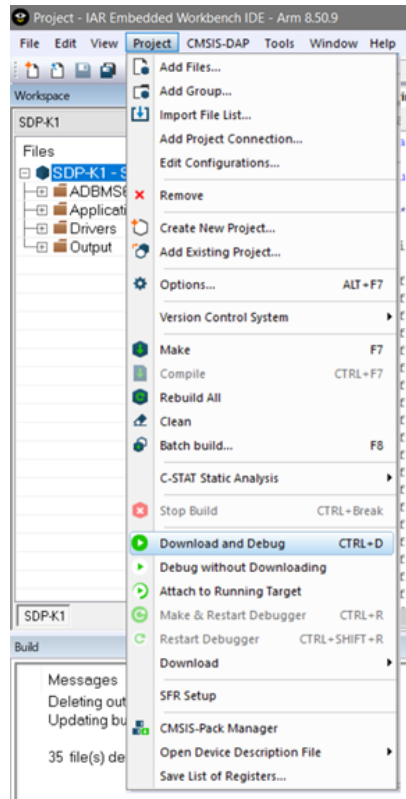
Project - IAR Embedded Workbench IDE - Arm 8.50.9

File Edit View Project CMSIS-DAP Tools Window Help

Workspace

SDP-K1

Files

SDP-K1 - S

ADBMS6

Applicati

Drivers

Output

SDP-K1

Build

Messages

Deleting out

Updating bu

35 file(s) de

Add Files...
Add Group...
Import File List...
Add Project Connection...
Edit Configurations...
Remove
Create New Project...
Add Existing Project...
Options... ALT+F7
Version Control System
Make F7
Compile CTRL+F7
Rebuild All
Clean
Batch build... F8
C-STAT Static Analysis
Stop Build CTRL+Break
Download and Debug CTRL+D
Debug without Downloading
Attach to Running Target
Make & Restart Debugger CTRL+R
Restart Debugger CTRL+SHIFT+R
Download
SFR Setup
CMSIS-Pack Manager
Open Device Description File
Save List of Registers...